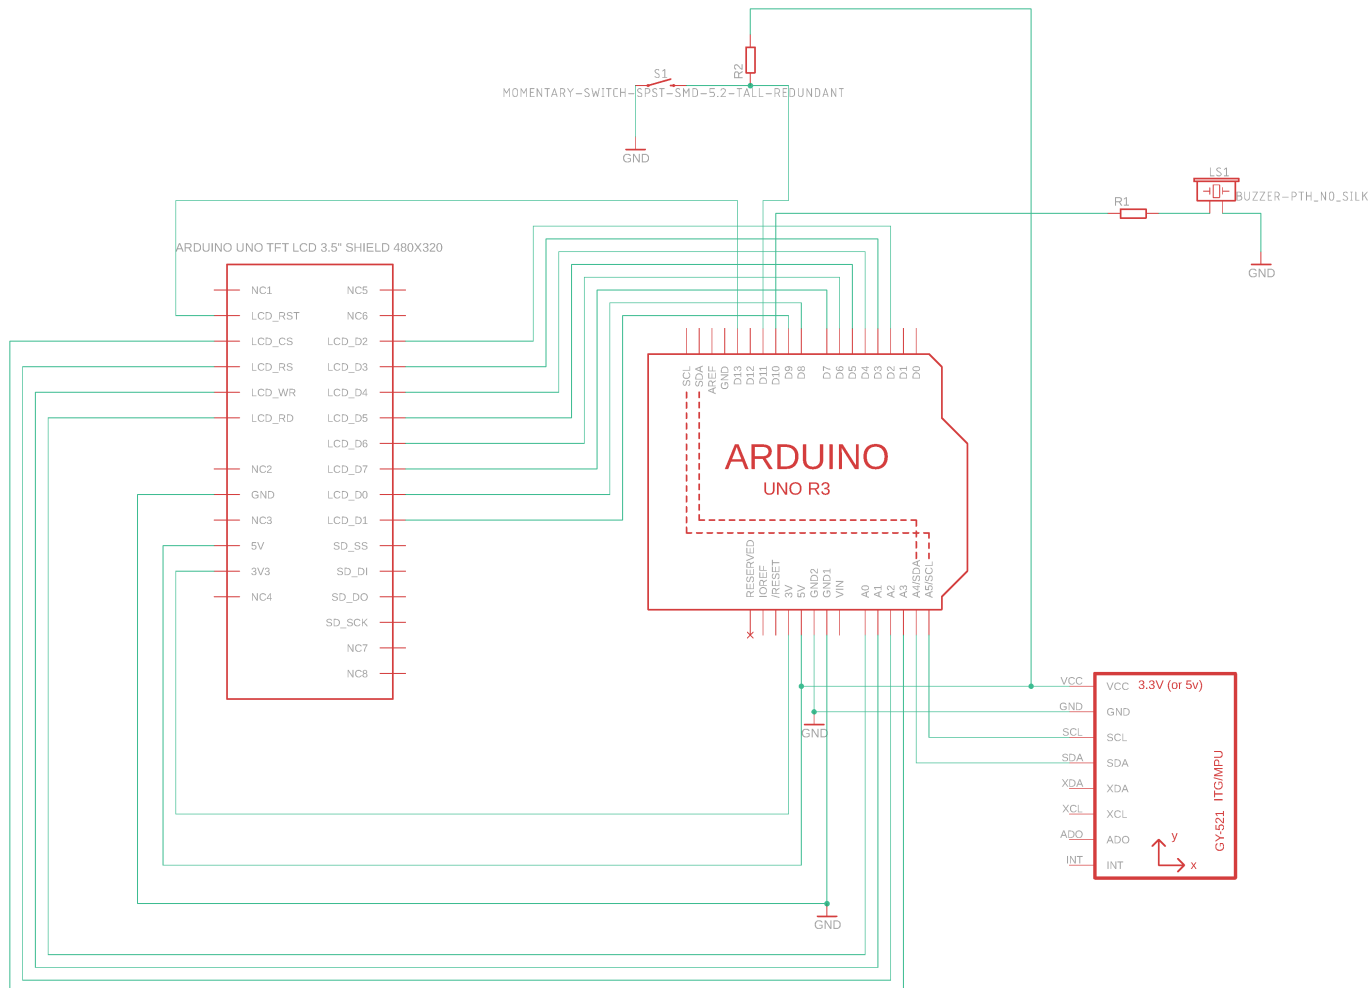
S1
R2
MOMENTARY-SWITCH-SPST-SMD-5.2-TALL-REDUNDANT
GND

LS1
BUZZER-PTH_NO_SILK
R1
GND

ARDUINO UNO TFT LCD 3.5" SHIELD 480X320

NC1
LCD_RST
LCD_CS
LCD_RS
LCD_WR
LCD_RD
NC2
GND
NC3
5V
3V3
NC4

NC5
NC6
LCD_D2
LCD_D3
LCD_D4
LCD_D5
LCD_D6
LCD_D7
LCD_D0
LCD_D1
SD_SS
SD_DI
SD_DO
SD_SCK
NC7
NC8

SCL
SDA
AREF
GND
D13
D12
D11
D10
D9
D8
D7
D6
D5
D4
D3
D2
D1
D0

ARDUINO
UNO R3

RESERVED
IOREF
/RESET
3V
5V
GND2
GND1
VIN
A0
A1
A2
A3
A4/SDA
A5/SCL

GND
GND

VCC
GND
SCL
SDA
XDA
XCL
ADO
INT

VCC 3.3V (or 5v)
GND
SCL
SDA
XDA
XCL
ADO
INT
GY-521 ITG/MPU
y
x